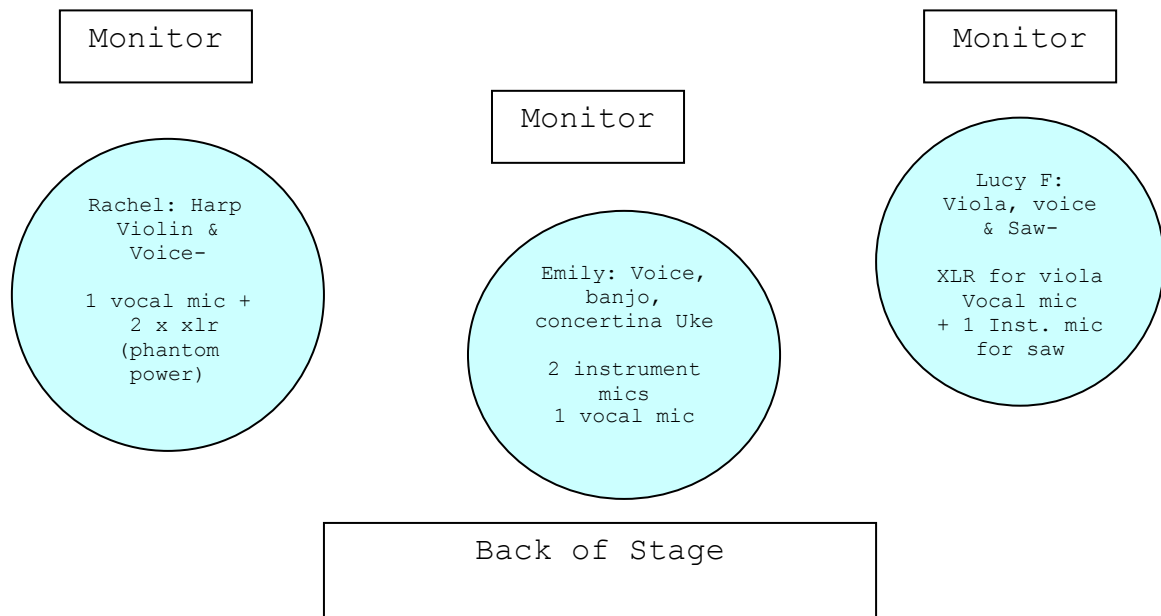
Monitor

Monitor

Monitor

Rachel: Harp Violin & Voice-

1 vocal mic + 2 x xlr (phantom power)

Emily: Voice, banjo, concertina Uke

2 instrument mics
1 vocal mic

Lucy F: Viola, voice & Saw-

XLR for viola
Vocal mic
+ 1 Inst. mic for saw

Back of Stage